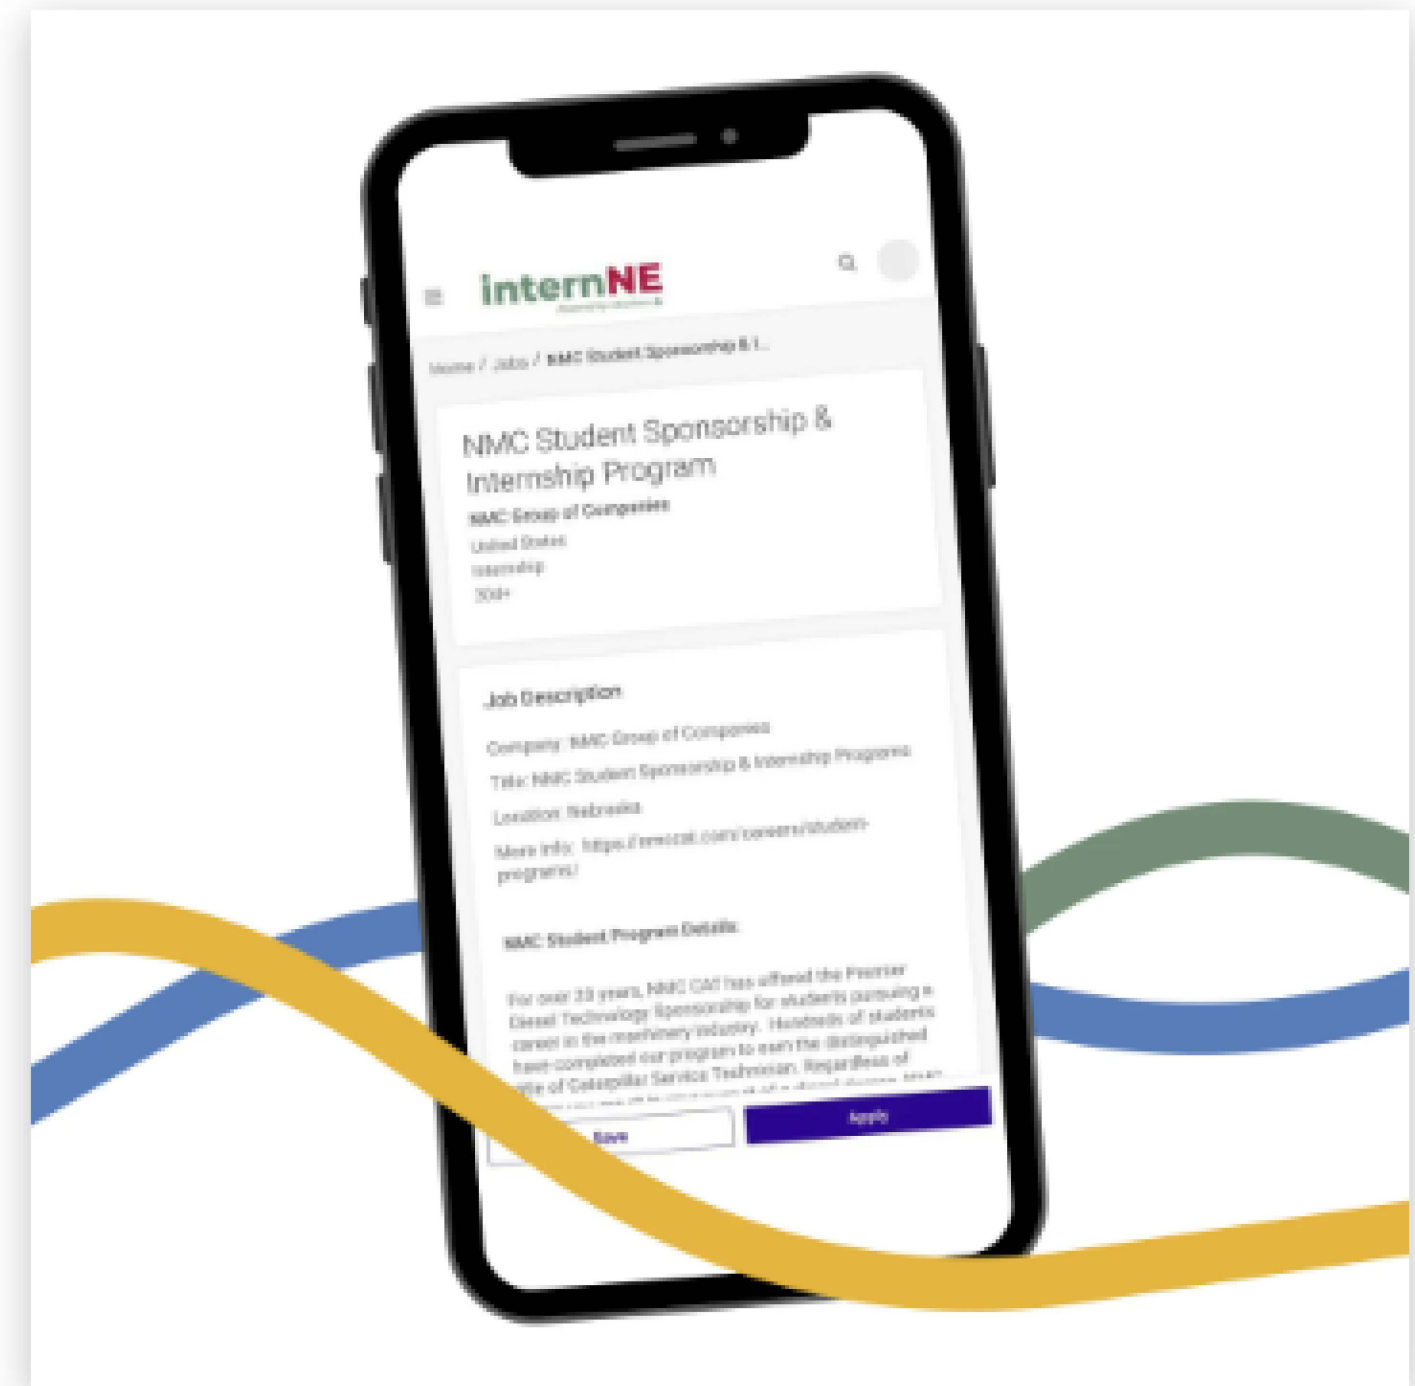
internNE

Home / Jobs / NMC Student Sponsorship & I...

NMC Student Sponsorship & Internship Program

NMC Group of Companies

United States

Internship

30d+

Job Description

Company: NMC Group of Companies

Title: NMC Student Sponsorship & Internship Programs

Location: Nebraska

More Info: https://nmccat.com/careers/student-programs/

NMC Student Program Details:

For over 33 years, NMC CAT has offered the Premier Diesel Technology Sponsorship for students pursuing a career in the machinery industry. Hundreds of students have completed our program to earn the distinguished title of Caterpillar Service Technician. Regardless of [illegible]

Save

Apply